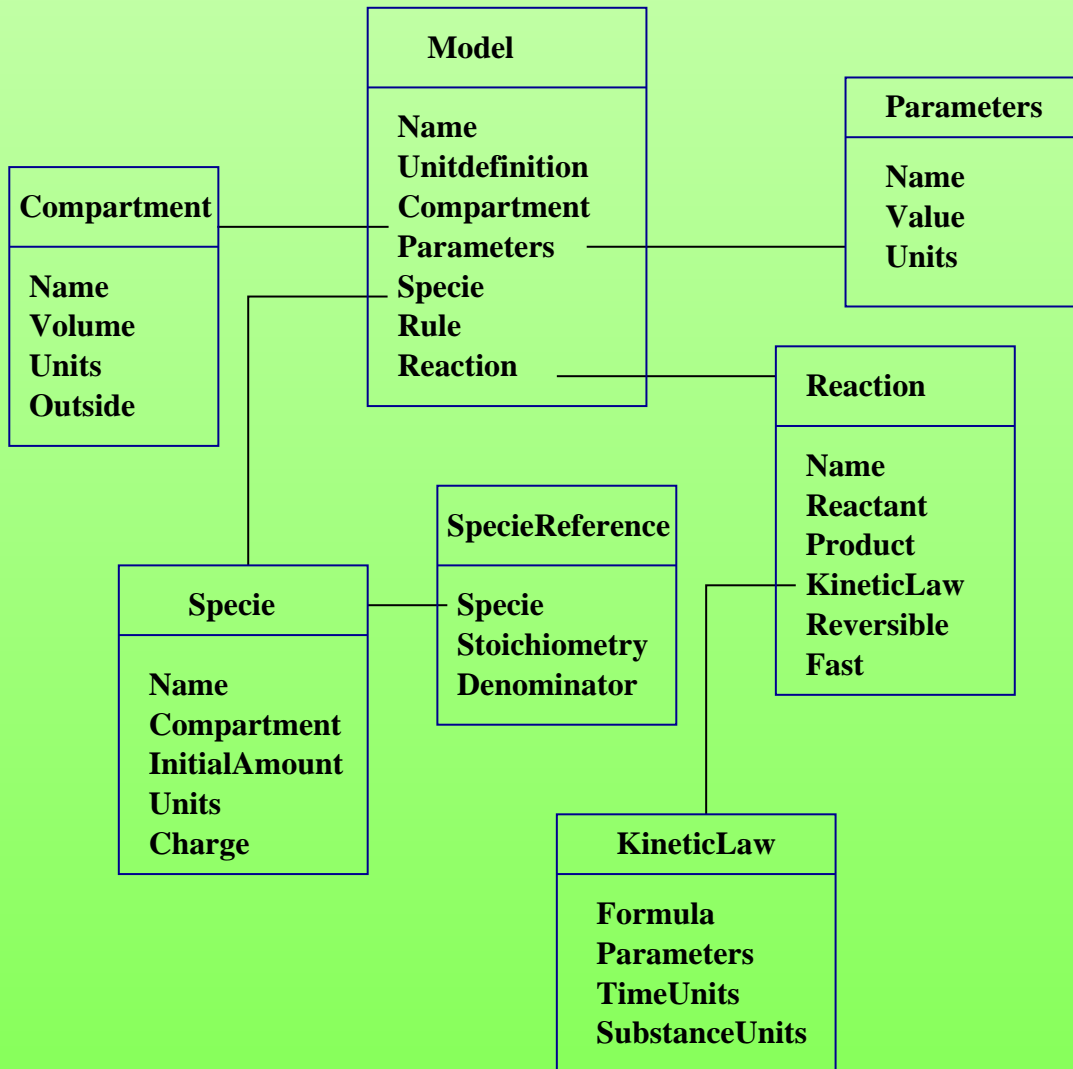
Model

Name
Unitdefinition
Compartment
Parameters
Specie
Rule
Reaction

Parameters

Name
Value
Units

Compartment

Name
Volume
Units
Outside

Reaction

Name
Reactant
Product
KineticLaw
Reversible
Fast

SpecieReference

Specie
Stoichiometry
Denominator

Specie

Name
Compartment
InitialAmount
Units
Charge

KineticLaw

Formula
Parameters
TimeUnits
SubstanceUnits